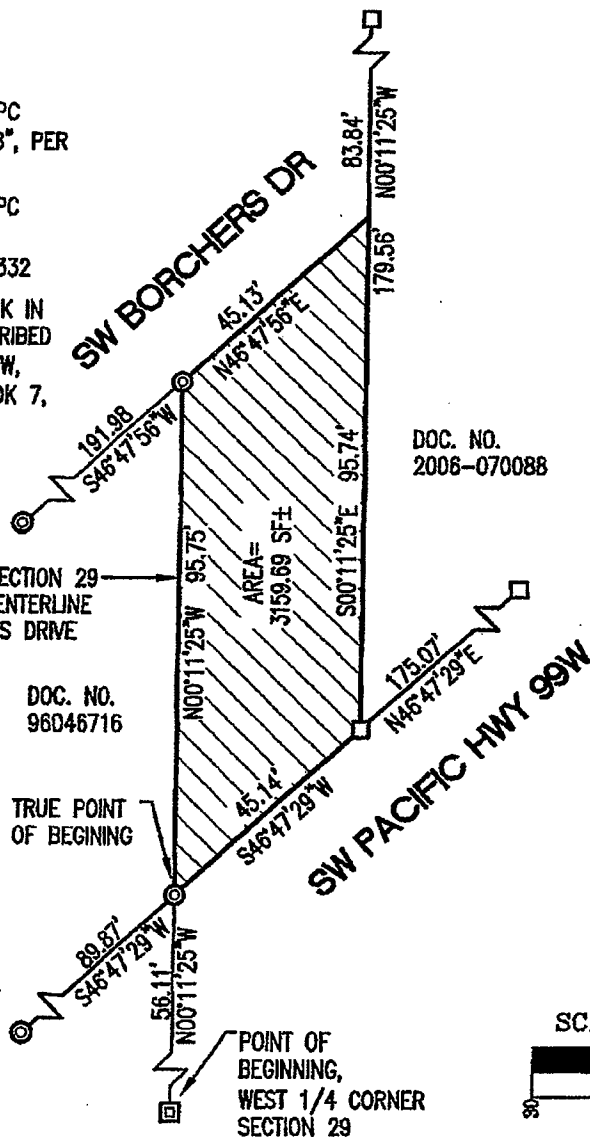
PC
3", PER

PC

332
K IN
RIBED
W,
OK 7,

SW BORCHERS DR

83.84'
N00°11'25"W

179.56'

45.13'
N46°47'56"E

191.98
S46°47'56"W

DOC. NO.
2006-070088

95.74'
S00°11'25"E

95.75'
N00°11'25"W

AREA=
3159.69 SF±

ECTION 29
ENTERLINE
S DRIVE

DOC. NO.
96046716

175.07'
N46°47'29"E

SW PACIFIC HWY 99W

TRUE POINT
OF BEGINING

45.14'
S46°47'29"W

89.87'
S46°47'29"W

56.11'
N00°11'25"W

POINT OF
BEGINNING,
WEST 1/4 CORNER
SECTION 29

SC

30